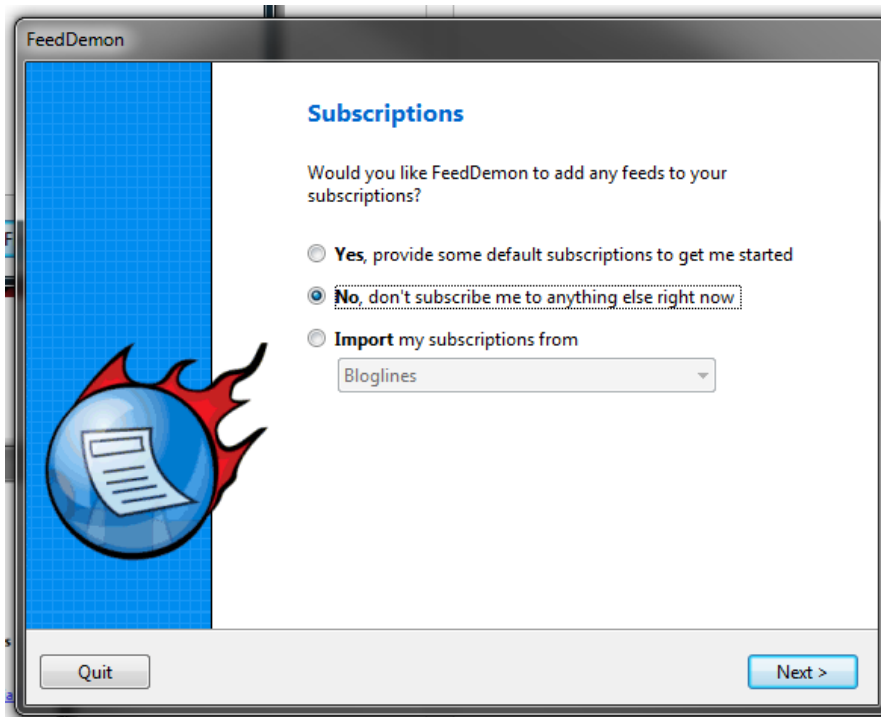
FeedDemon

Subscriptions

Would you like FeedDemon to add any feeds to your subscriptions?

Yes, provide some default subscriptions to get me started

No, don't subscribe me to anything else right now

Import my subscriptions from

Bloglines

Quit

Next >